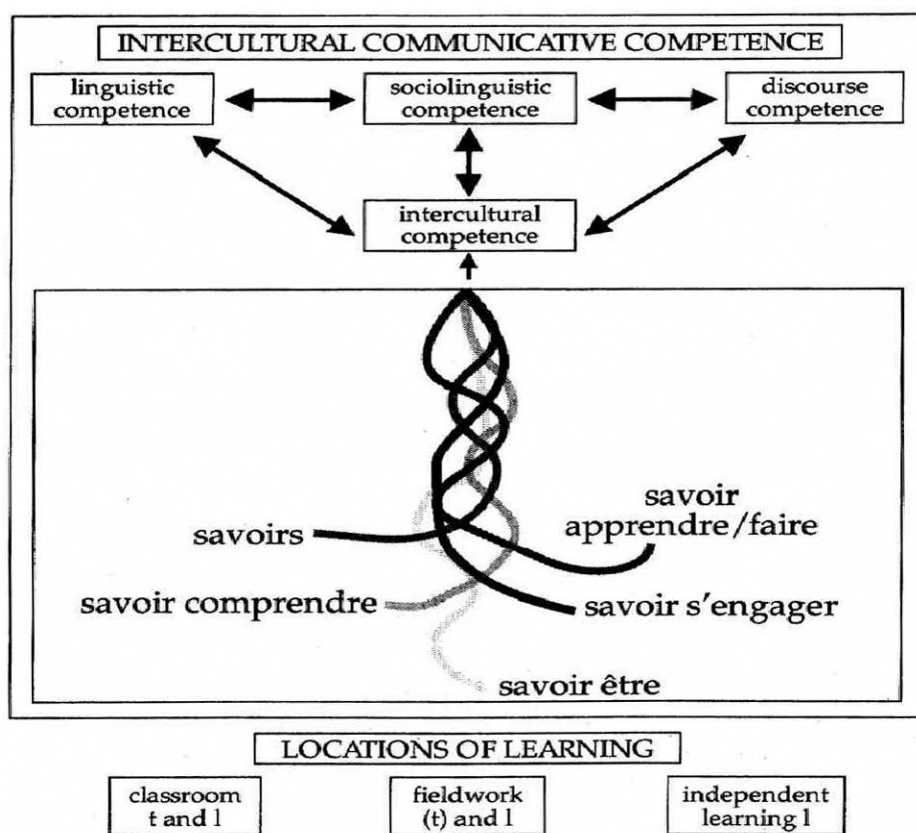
INTERCULTURAL COMMUNICATIVE COMPETENCE

linguistic competence

sociolinguistic competence

discourse competence

intercultural competence

savoirs

savoir apprendre/faire

savoir comprendre

savoir s'engager

savoir être

LOCATIONS OF LEARNING

classroom t and l

fieldwork (t) and l

independent learning l